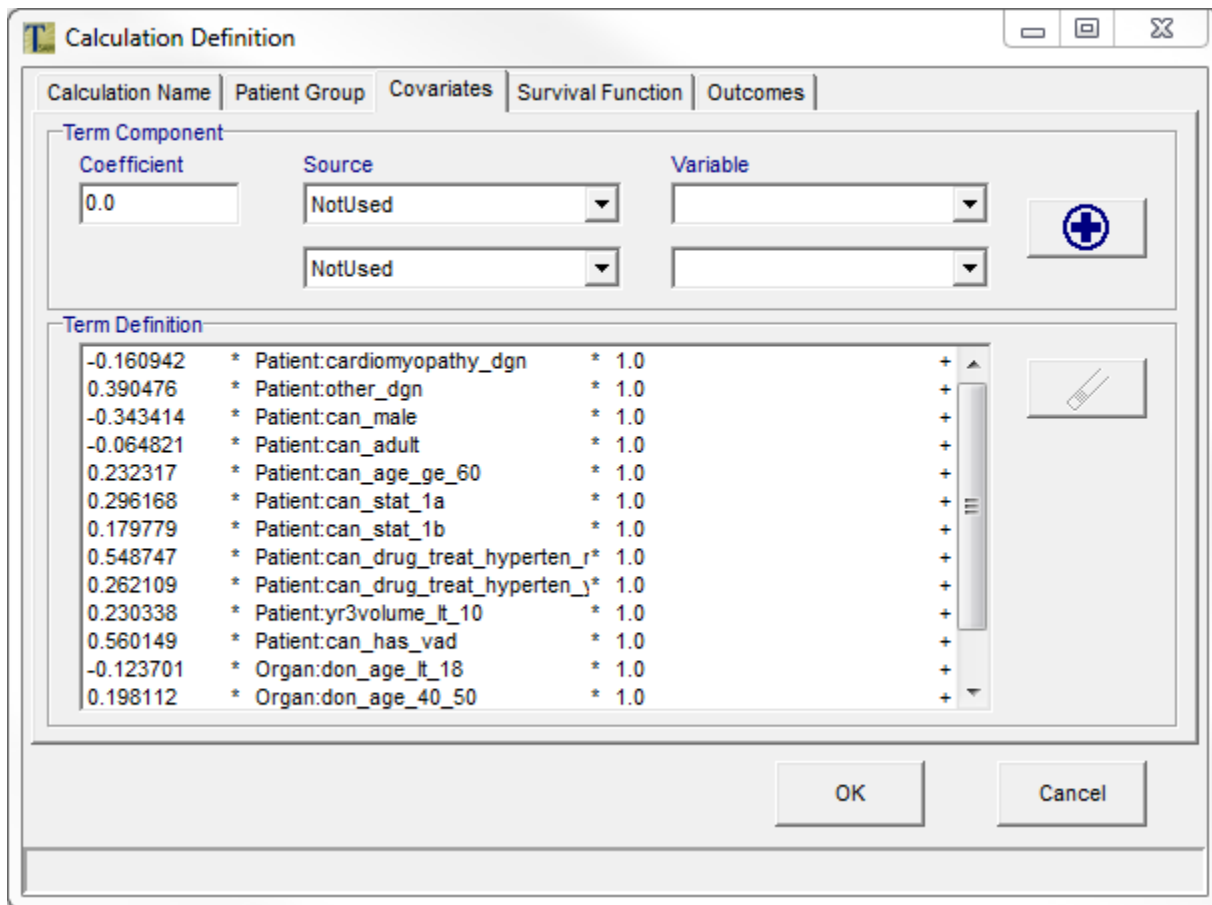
Calculation Definition

Calculation Name | Patient Group | Covariates | Survival Function | Outcomes

Term Component

Coefficient
0.0

Source
NotUsed
NotUsed

Variable

Term Definition

| | | | | | |
|---|---|---|---|---|---|
| -0.160942 | * | Patient:cardiomyopathy_dgn | * | 1.0 | + |
| 0.390476 | * | Patient:other_dgn | * | 1.0 | + |
| -0.343414 | * | Patient:can_male | * | 1.0 | + |
| -0.064821 | * | Patient:can_adult | * | 1.0 | + |
| 0.232317 | * | Patient:can_age_ge_60 | * | 1.0 | + |
| 0.296168 | * | Patient:can_stat_1a | * | 1.0 | + |
| 0.179779 | * | Patient:can_stat_1b | * | 1.0 | + |
| 0.548747 | * | Patient:can_drug_treat_hyperten_r | * | 1.0 | + |
| 0.262109 | * | Patient:can_drug_treat_hyperten_y | * | 1.0 | + |
| 0.230338 | * | Patient:yr3volume_lt_10 | * | 1.0 | + |
| 0.560149 | * | Patient:can_has_vad | * | 1.0 | + |
| -0.123701 | * | Organ:don_age_lt_18 | * | 1.0 | + |
| 0.198112 | * | Organ:don_age_40_50 | * | 1.0 | + |

OK
Cancel